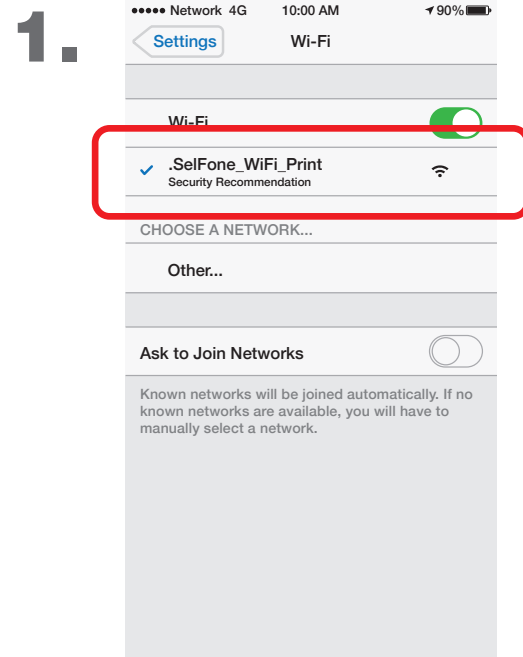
1.

●●●●● Network 4G 10:00 AM 90%

Settings Wi-Fi

Wi-Fi

✓ .SelFone_WiFi_Print
Security Recommendation

CHOOSE A NETWORK...

Other...

Ask to Join Networks

Known networks will be joined automatically. If no known networks are available, you will have to manually select a network.